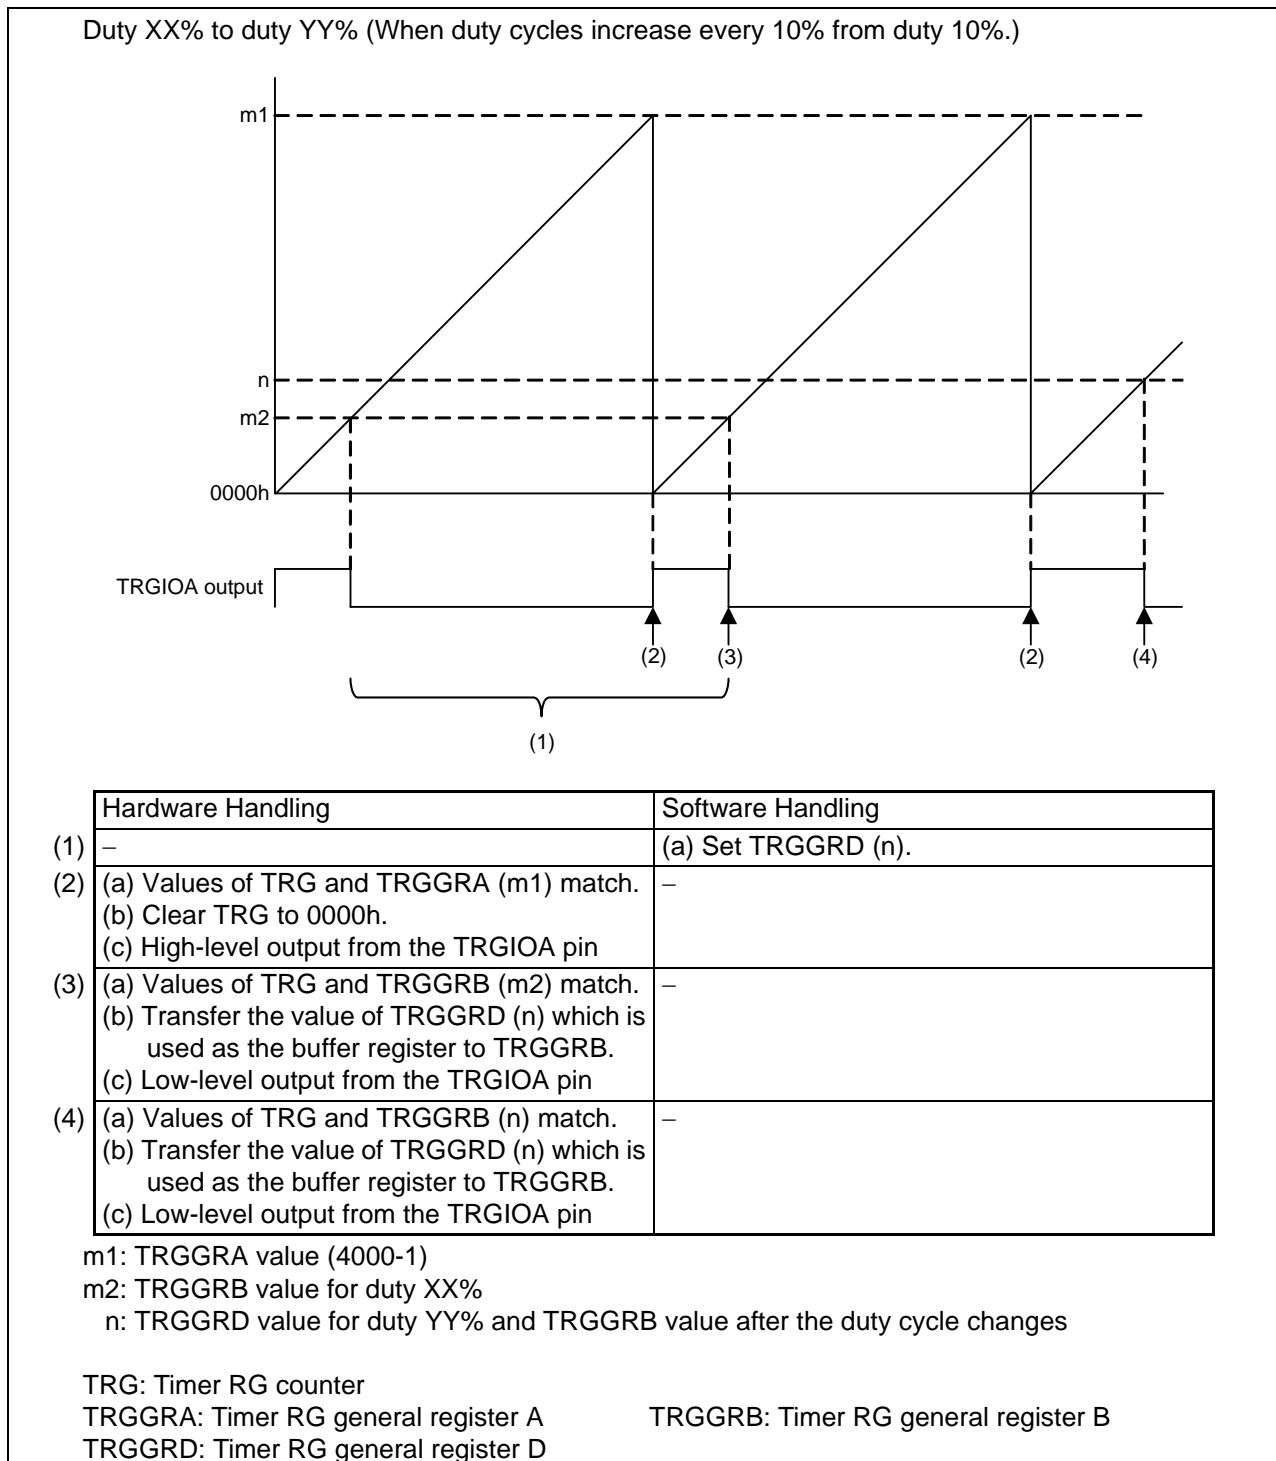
Duty XX% to duty YY% (When duty cycles increase every 10% from duty 10%.)

m1
n
m2
0000h
TRGIOA output
(2)
(3)
(2)
(4)
(1)

| | Hardware Handling | Software Handling |
|---|---|---|
| (1) | – | (a) Set TRGGRD (n). |
| (2) | (a) Values of TRG and TRGGRA (m1) match. (b) Clear TRG to 0000h. (c) High-level output from the TRGIOA pin | – |
| (3) | (a) Values of TRG and TRGGRB (m2) match. (b) Transfer the value of TRGGRD (n) which is used as the buffer register to TRGGRB. (c) Low-level output from the TRGIOA pin | – |
| (4) | (a) Values of TRG and TRGGRB (n) match. (b) Transfer the value of TRGGRD (n) which is used as the buffer register to TRGGRB. (c) Low-level output from the TRGIOA pin | – |

m1: TRGGRA value (4000-1)
m2: TRGGRB value for duty XX%
n: TRGGRD value for duty YY% and TRGGRB value after the duty cycle changes

TRG: Timer RG counter
TRGGRA: Timer RG general register A
TRGGRB: Timer RG general register B
TRGGRD: Timer RG general register D